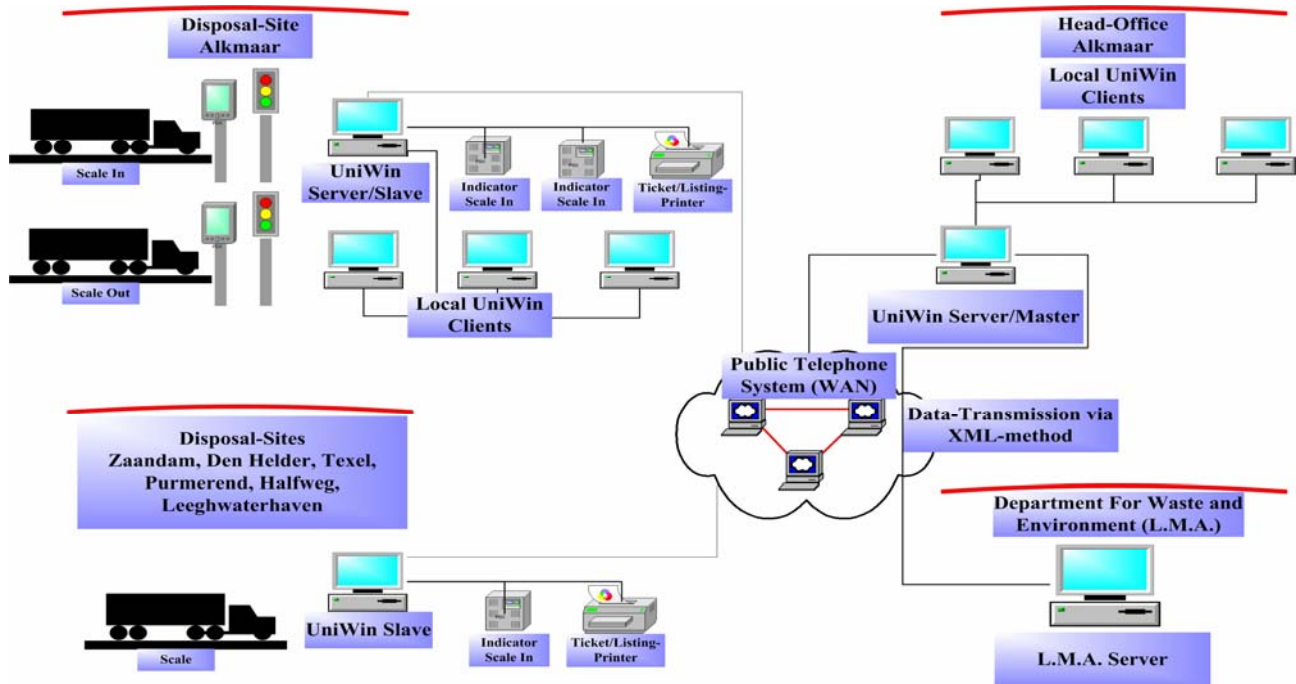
Disposal-Site
Alkmaar

Scale In

Scale Out

UniWin
Server/Slave

Indicator
Scale In

Indicator
Scale In

Ticket/Listing-
Printer

Local UniWin
Clients

Head-Office
Alkmaar

Local UniWin
Clients

UniWin Server/Master

Public Telephone
System (WAN)

Data-Transmission via
XML-method

Disposal-Sites
Zaandam, Den Helder, Texel,
Purmerend, Halfweg,
Leeghwaterhaven

Department For Waste and
Environment (L.M.A.)

UniWin Slave

Indicator
Scale In

Ticket/Listing-
Printer

Scale

L.M.A. Server